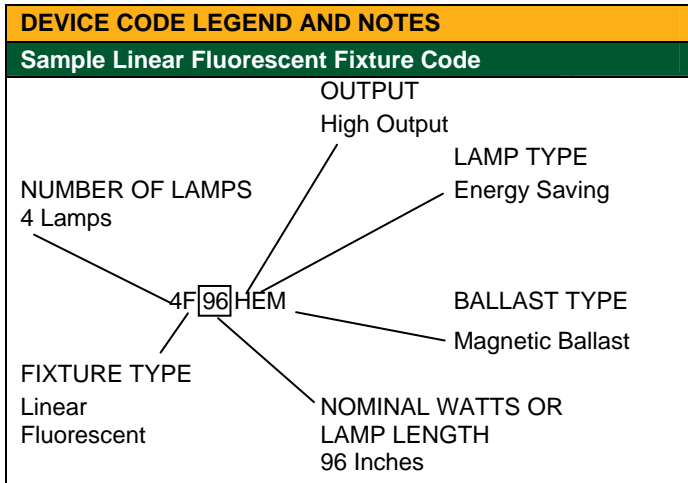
DEVICE CODE LEGEND AND NOTES

Sample Linear Fluorescent Fixture Code

OUTPUT
High Output

LAMP TYPE
Energy Saving

NUMBER OF LAMPS
4 Lamps

4F 96 HEM

BALLAST TYPE

Magnetic Ballast

FIXTURE TYPE
Linear
Fluorescent

NOMINAL WATTS OR
LAMP LENGTH
96 Inches